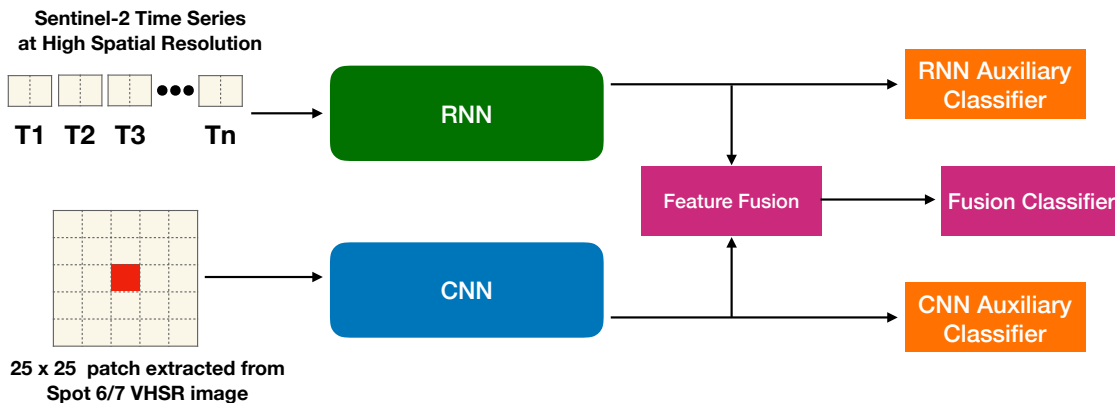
Sentinel-2 Time Series at High Spatial Resolution

T1 T2 T3 Tn

RNN

RNN Auxiliary Classifier

Feature Fusion

Fusion Classifier

CNN

CNN Auxiliary Classifier

25 x 25 patch extracted from Spot 6/7 VHSR image